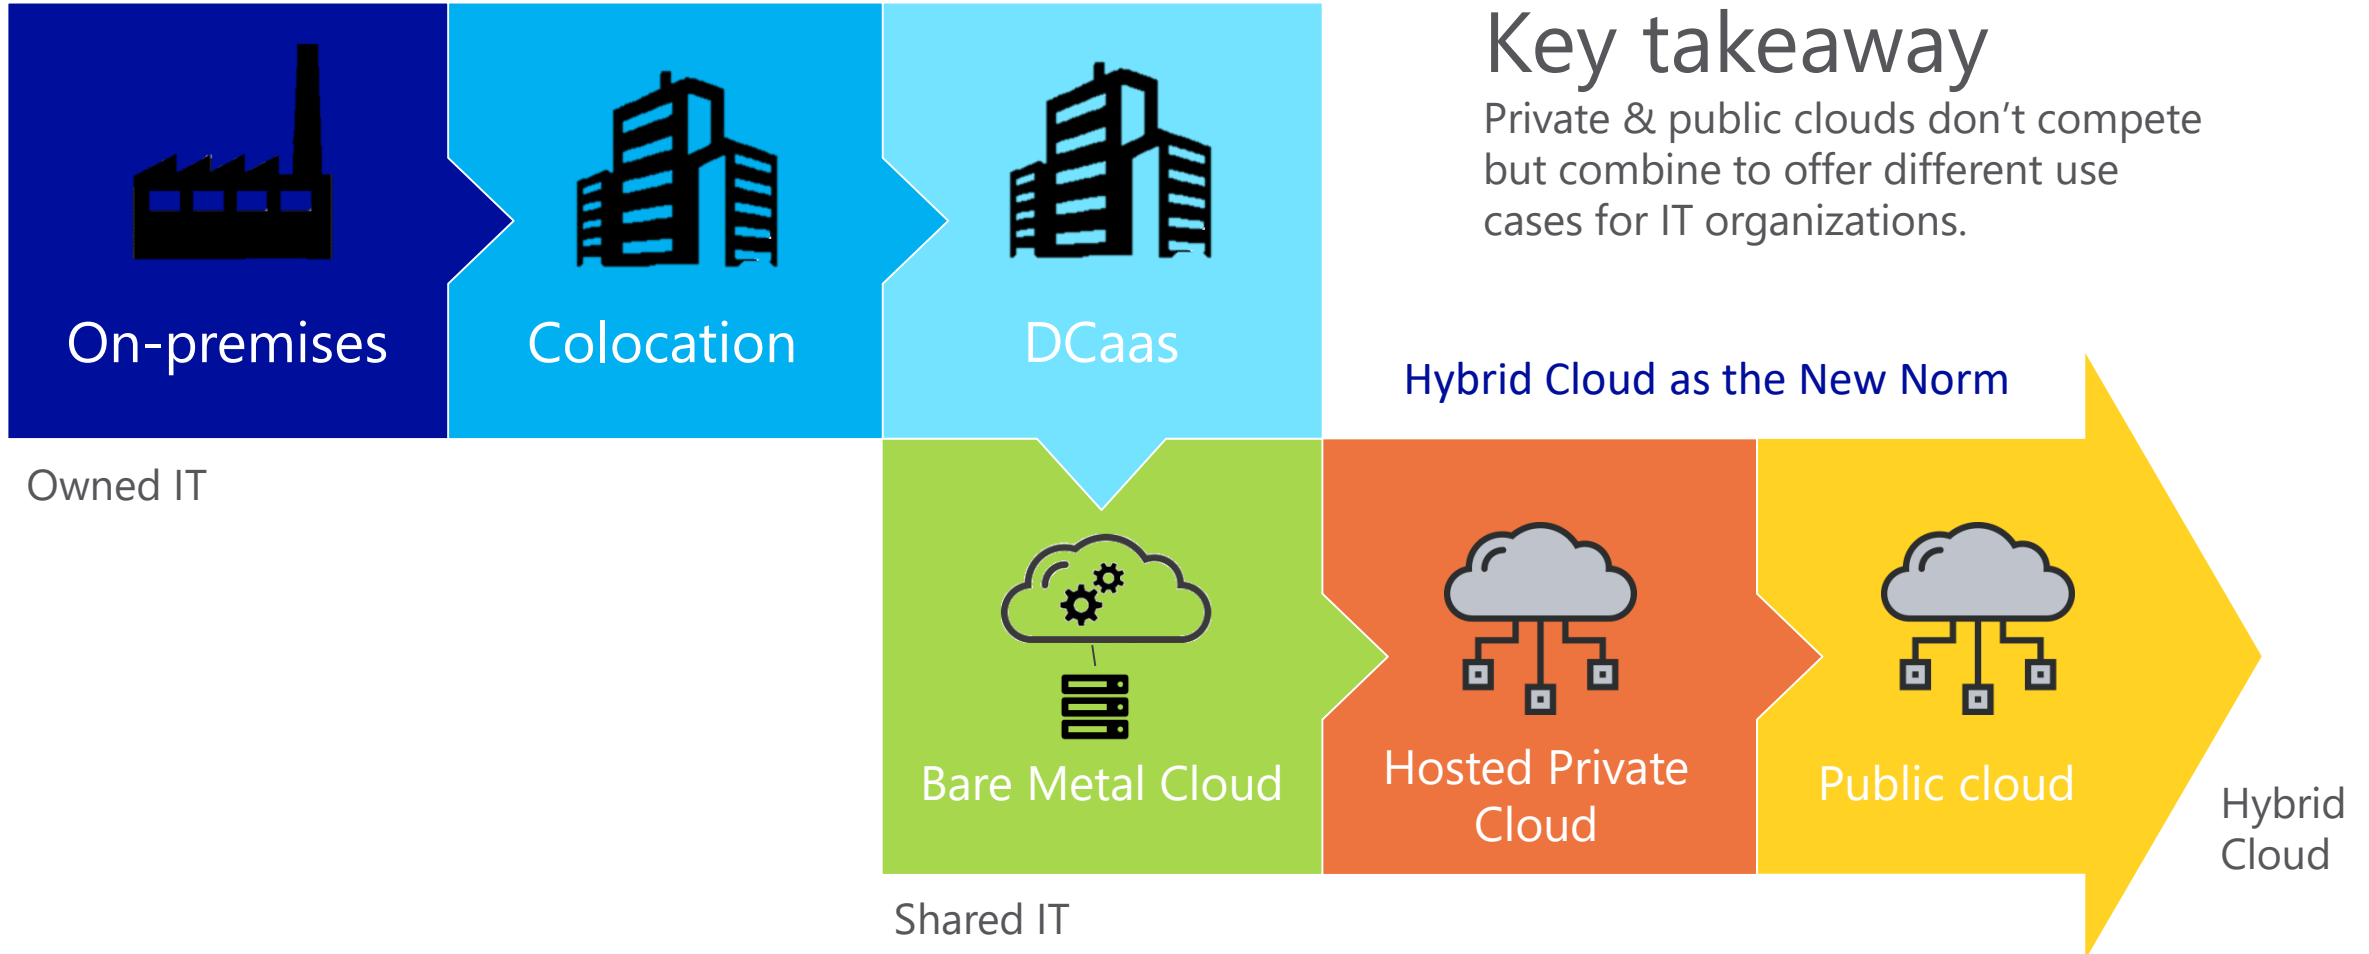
On-premises

Colocation

DCaas

Key takeaway

Private & public clouds don’t compete but combine to offer different use cases for IT organizations.

Owned IT

Hybrid Cloud as the New Norm

Bare Metal Cloud

Hosted Private Cloud

Public cloud

Hybrid Cloud

Shared IT